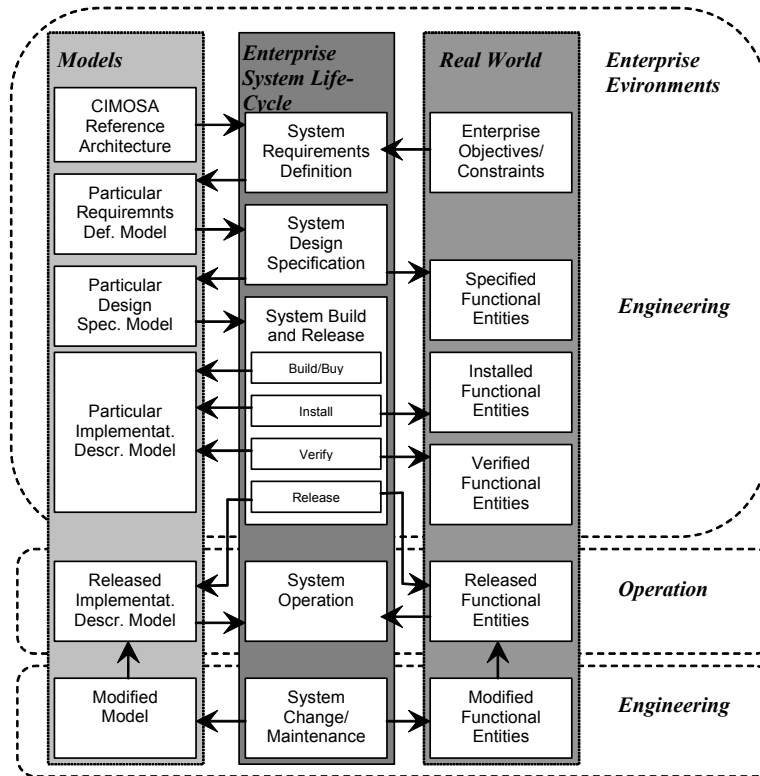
Models

Enterprise System Life-Cycle

Real World

Enterprise Evironments

CIMOSA Reference Architecture

System Requirements Definition

Enterprise Objectives/ Constraints

Particular Requirements Def. Model

System Design Specification

Particular Design Spec. Model

Specified Functional Entities

Engineering

System Build and Release

Build/Buy

Installed Functional Entities

Particular Implementat. Descr. Model

Install

Verify

Verified Functional Entities

Release

Released Implementat. Descr. Model

System Operation

Released Functional Entities

Operation

Modified Model

System Change/ Maintenance

Modified Functional Entities

Engineering